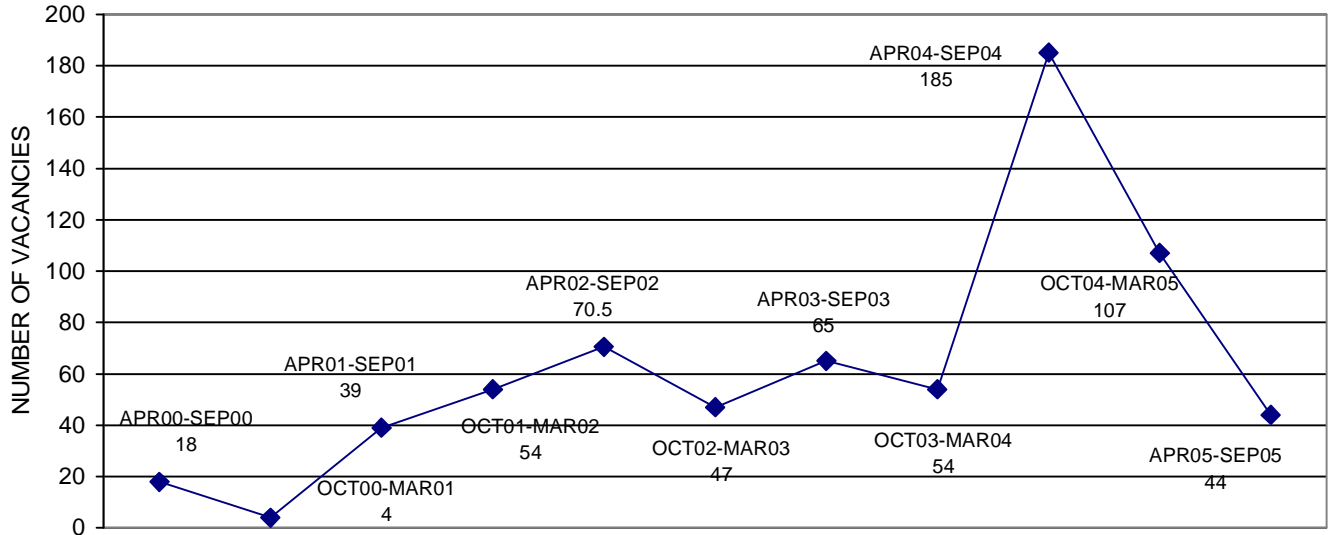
200
180
160
140
120
100
80
60
40
20
0

NUMBER OF VACANCIES

APR00-SEP00
18

OCT00-MAR01
4

APR01-SEP01
39

OCT01-MAR02
54

APR02-SEP02
70.5

OCT02-MAR03
47

APR03-SEP03
65

OCT03-MAR04
54

APR04-SEP04
185

OCT04-MAR05
107

APR05-SEP05
44